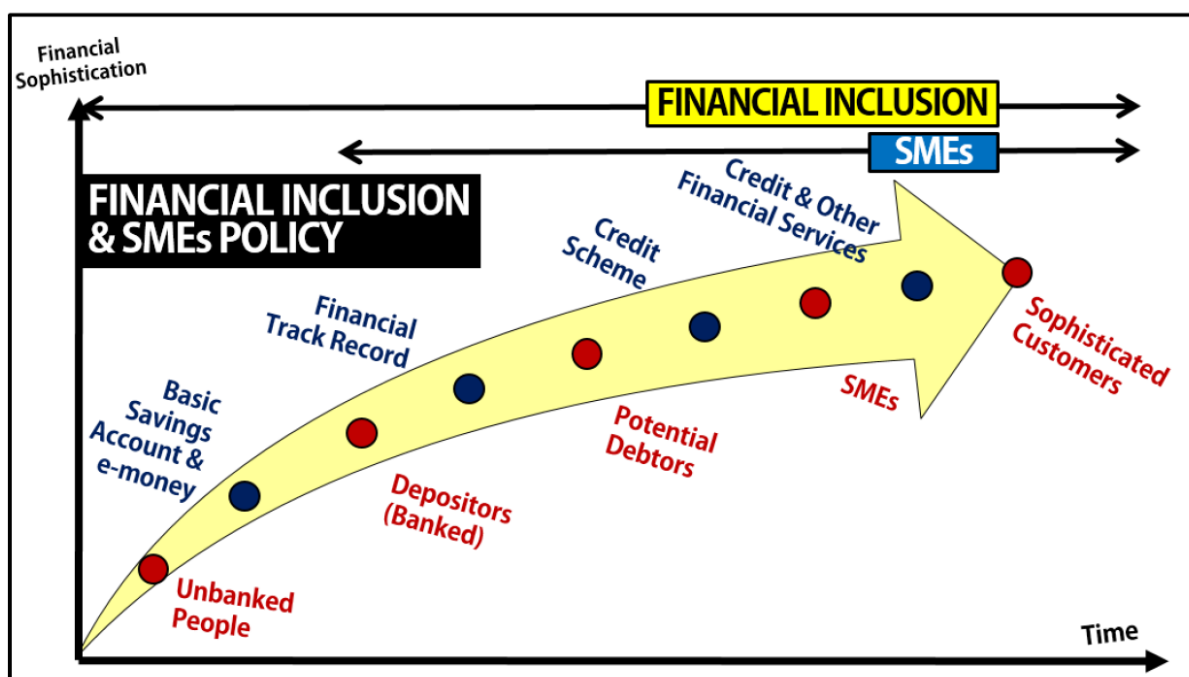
Financial Sophistication

FINANCIAL INCLUSION

SMEs

FINANCIAL INCLUSION & SMEs POLICY

Basic Savings Account & e-money

Financial Track Record

Credit Scheme

Credit & Other Financial Services

Unbanked People

Depositors (Banked)

Potential Debtors

SMEs

Sophisticated Customers

Time